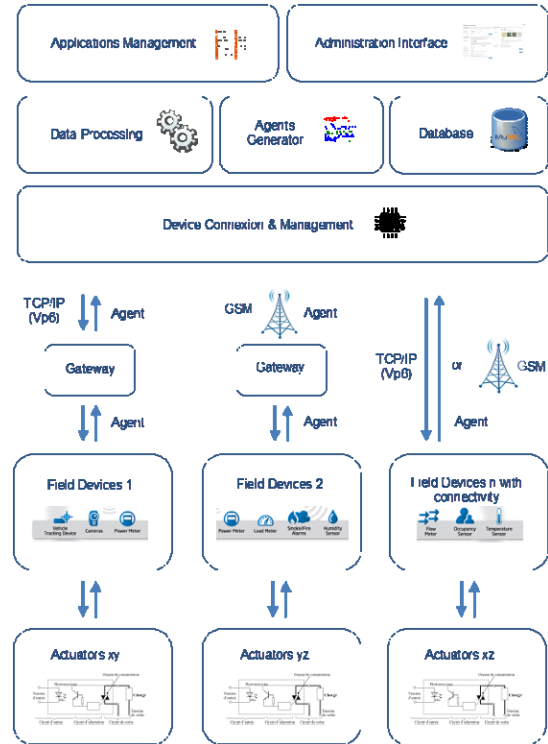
Applications Management

Administration Interface

Data Processing

Agents Generator

Database

Device Connexion & Management

TCP/IP (Vp6)

Agent

GSM

Agent

TCP/IP (Vp6)

or

GSM

Gateway

Gateway

Agent

Agent

Agent

Field Devices 1

Vehicle Tracking Device

Camera

Power Meter

Field Devices 2

Power Meter

Load Meter

Smoke/Fire Alarms

Humidity Sensor

Field Devices n with connectivity

Flow Meter

Occupancy Sensor

Temperature Sensor

Actuators xy

Actuators yz

Actuators xz